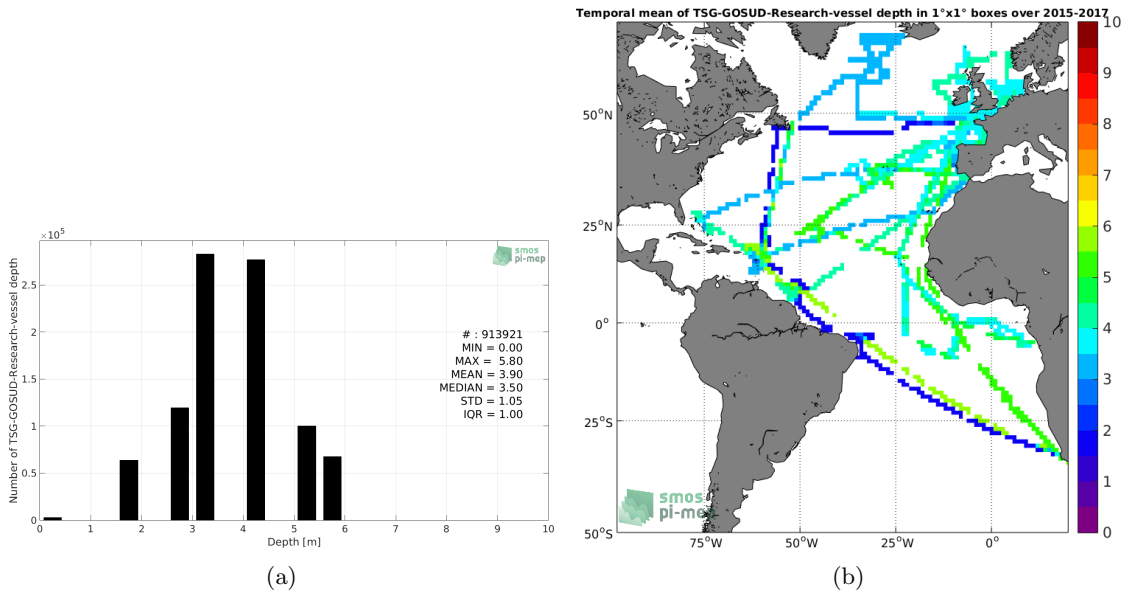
$\times10^5$

smos pi-mep

Number of TSG-GOSUD-Research-vessel depth

2.5
2
1.5
1
0.5
0

# : 913921
MIN = 0.00
MAX = 5.80
MEAN = 3.90
MEDIAN = 3.50
STD = 1.05
IQR = 1.00

0 1 2 3 4 5 6 7 8 9 10
Depth [m]

(a)

Temporal mean of TSG-GOSUD-Research-vessel depth in 1°x1° boxes over 2015-2017

50°N
25°N
0°
25°S
50°S

75°W 50°W 25°W 0°

smos pi-mep

10
9
8
7
6
5
4
3
2
1
0

(b)